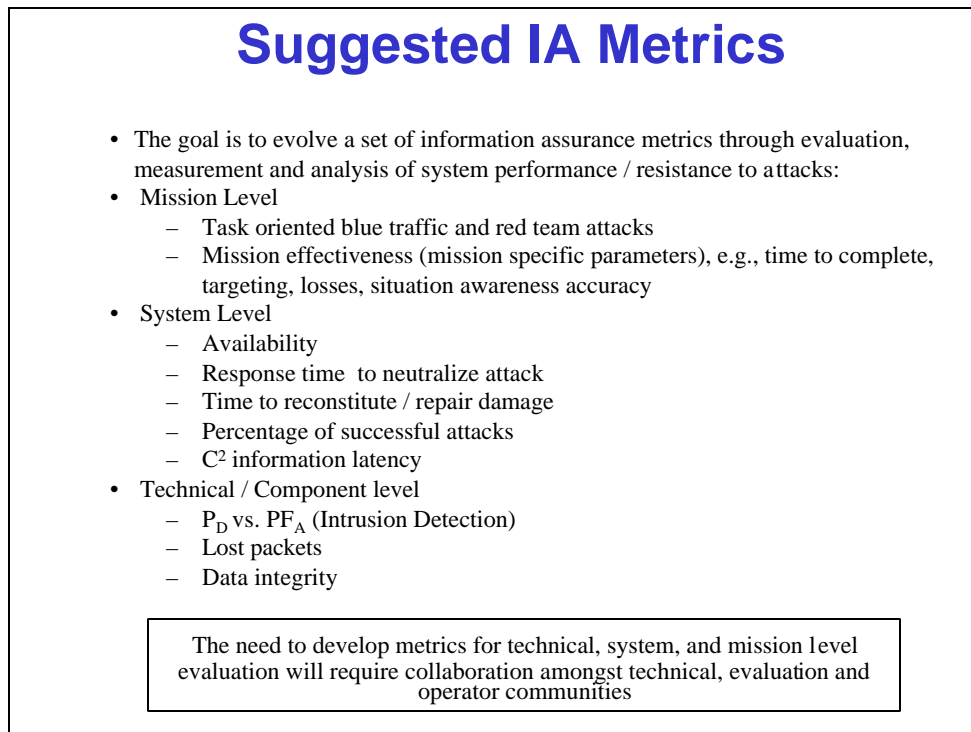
Suggested IA Metrics

- The goal is to evolve a set of information assurance metrics through evaluation, measurement and analysis of system performance / resistance to attacks:
- Mission Level
  – Task oriented blue traffic and red team attacks
  – Mission effectiveness (mission specific parameters), e.g., time to complete, targeting, losses, situation awareness accuracy
- System Level
  – Availability
  – Response time to neutralize attack
  – Time to reconstitute / repair damage
  – Percentage of successful attacks
  – $C^2$ information latency
- Technical / Component level
  – $P_D$ vs. $PF_A$ (Intrusion Detection)
  – Lost packets
  – Data integrity

The need to develop metrics for technical, system, and mission level evaluation will require collaboration amongst technical, evaluation and operator communities